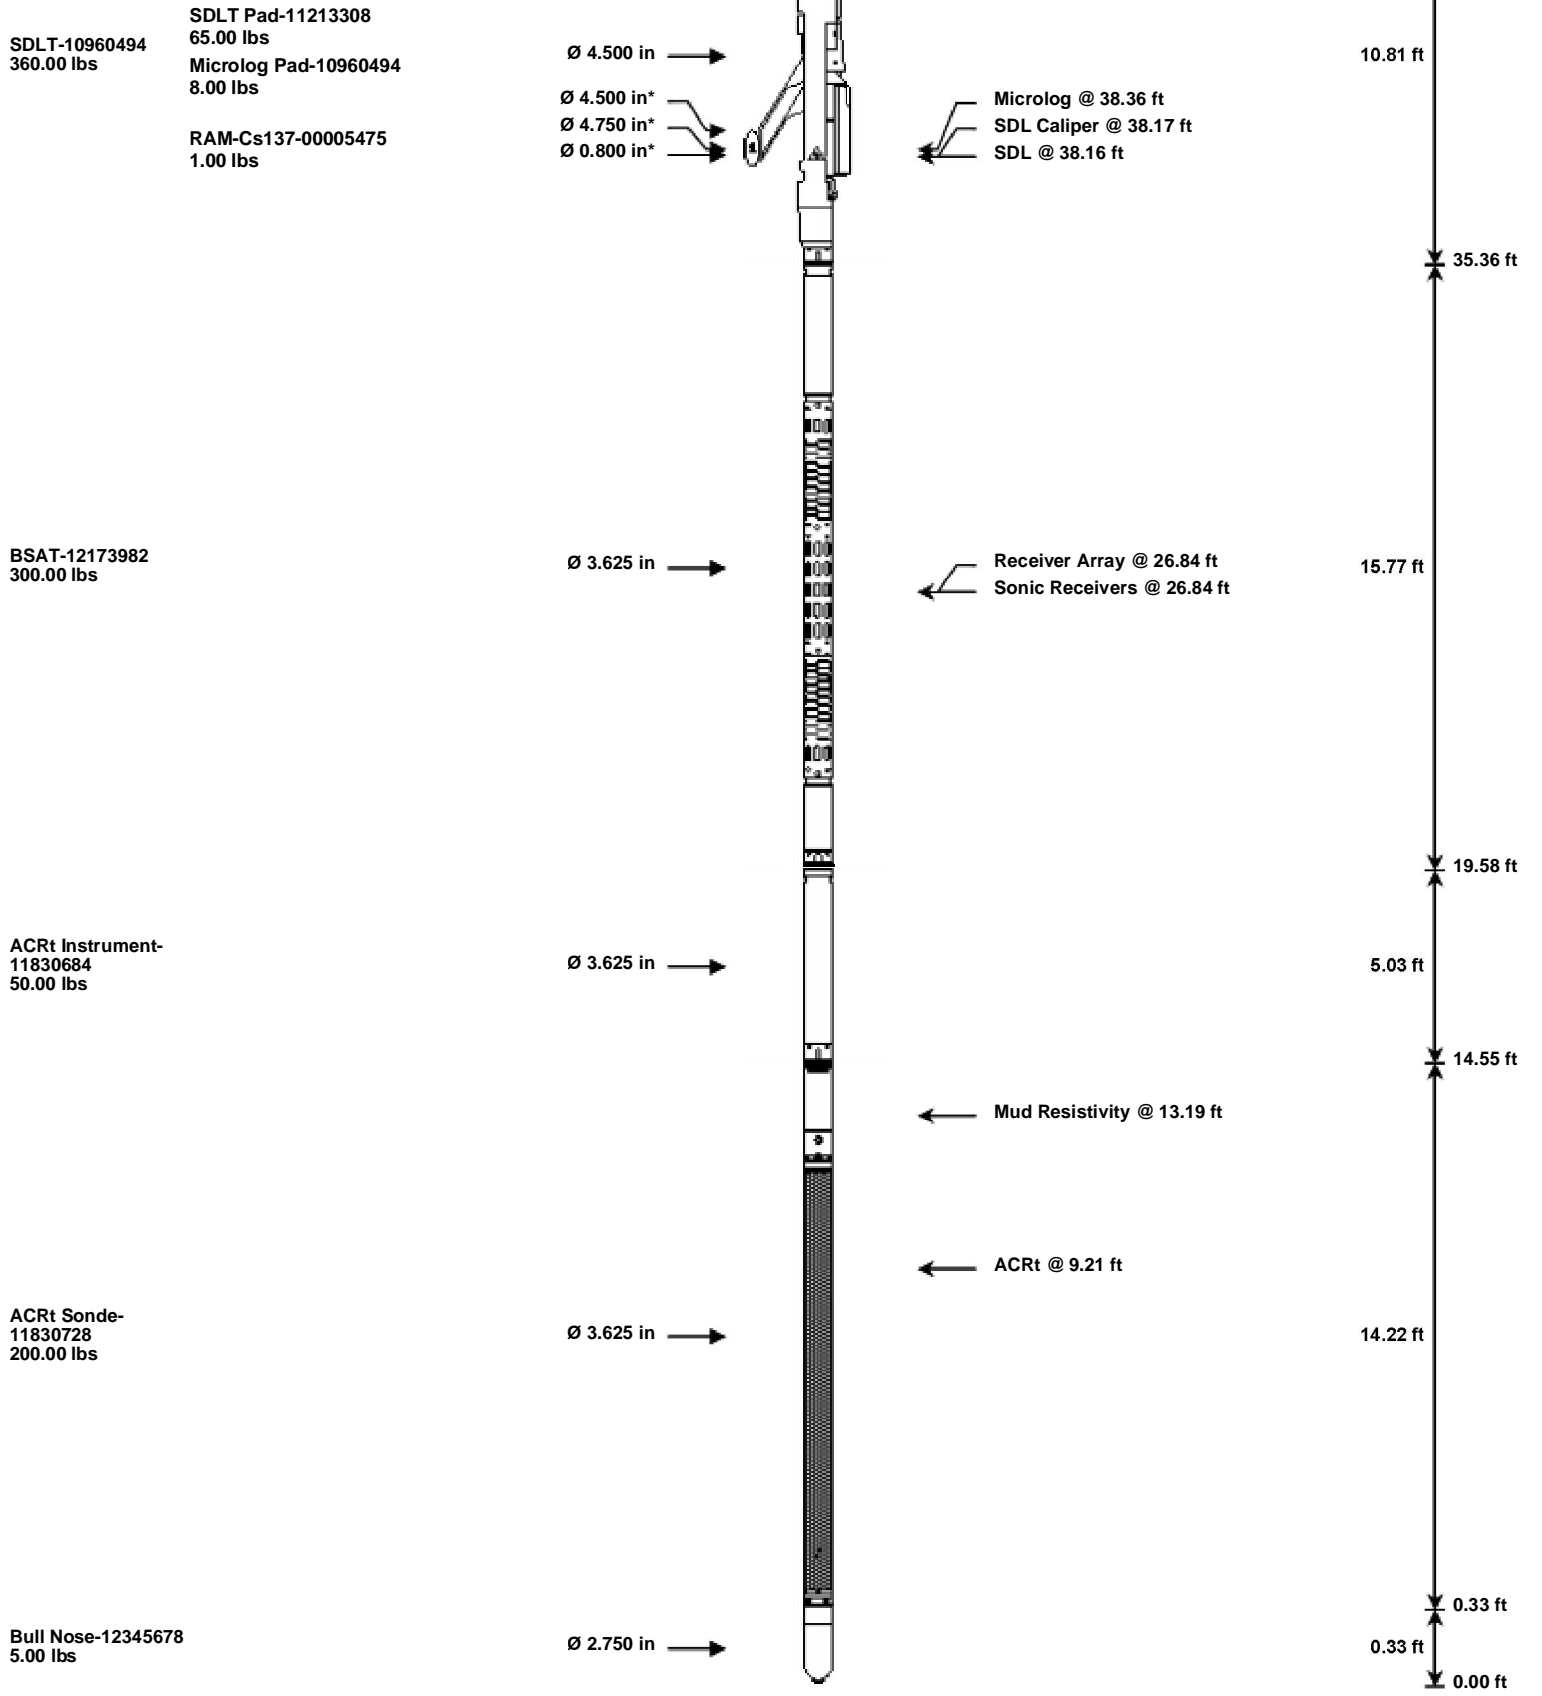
SDLT-10960494
360.00 lbs

SDLT Pad-11213308
65.00 lbs
Microlog Pad-10960494
8.00 lbs

RAM-Cs137-00005475
1.00 lbs

Ø 4.500 in

Ø 4.500 in*
Ø 4.750 in*
Ø 0.800 in*

Microlog @ 38.36 ft
SDL Caliper @ 38.17 ft
SDL @ 38.16 ft

10.81 ft

35.36 ft

BSAT-12173982
300.00 lbs

Ø 3.625 in

Receiver Array @ 26.84 ft
Sonic Receivers @ 26.84 ft

15.77 ft

19.58 ft

ACRt Instrument-11830684
50.00 lbs

Ø 3.625 in

5.03 ft

14.55 ft

Mud Resistivity @ 13.19 ft

ACRt @ 9.21 ft

ACRt Sonde-11830728
200.00 lbs

Ø 3.625 in

14.22 ft

0.33 ft

Bull Nose-12345678
5.00 lbs

Ø 2.750 in

0.33 ft

0.00 ft